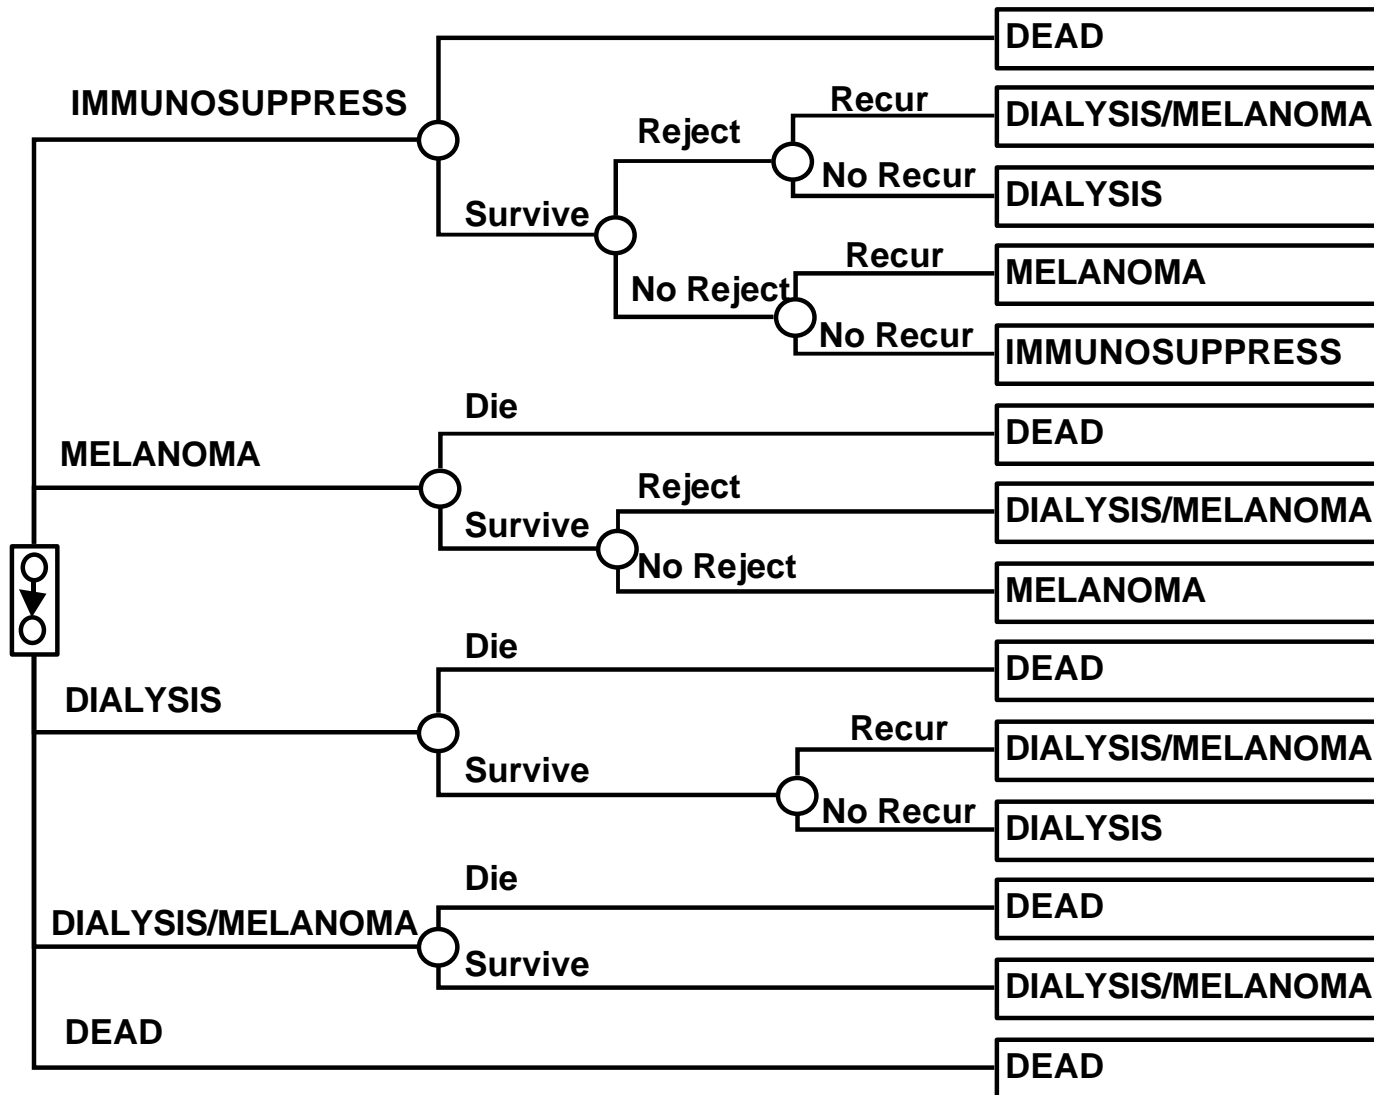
IMMUNOSUPPRESS
DEAD
Survive
Reject
Recur
DIALYSIS/MELANOMA
No Recur
DIALYSIS
No Reject
Recur
MELANOMA
No Recur
IMMUNOSUPPRESS

MELANOMA
Die
DEAD
Survive
Reject
DIALYSIS/MELANOMA
No Reject
MELANOMA

DIALYSIS
Die
DEAD
Survive
Recur
DIALYSIS/MELANOMA
No Recur
DIALYSIS

DIALYSIS/MELANOMA
Die
DEAD
Survive
DIALYSIS/MELANOMA

DEAD
DEAD